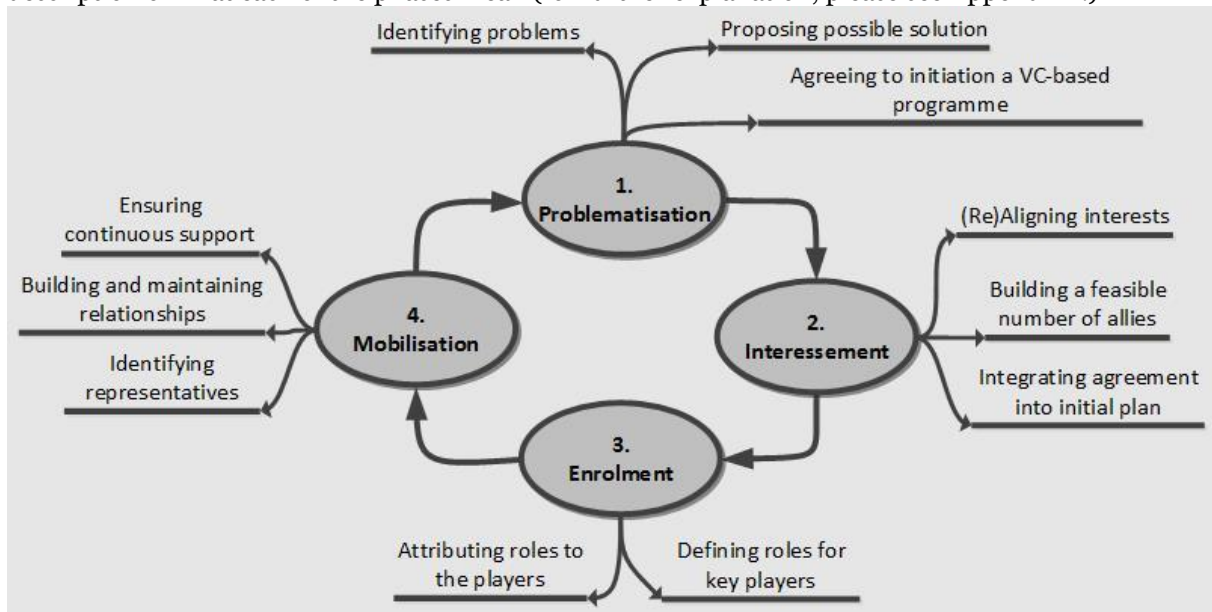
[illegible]

Identifying problems

Proposing possible solution

Agreeing to initiation a VC-based programme

1. Problematisation

Ensuring continuous support

Building and maintaining relationships

Identifying representatives

4. Mobilisation

(Re)Aligning interests

Building a feasible number of allies

Integrating agreement into initial plan

2. Interessement

3. Enrolment

Attributing roles to the players

Defining roles for key players